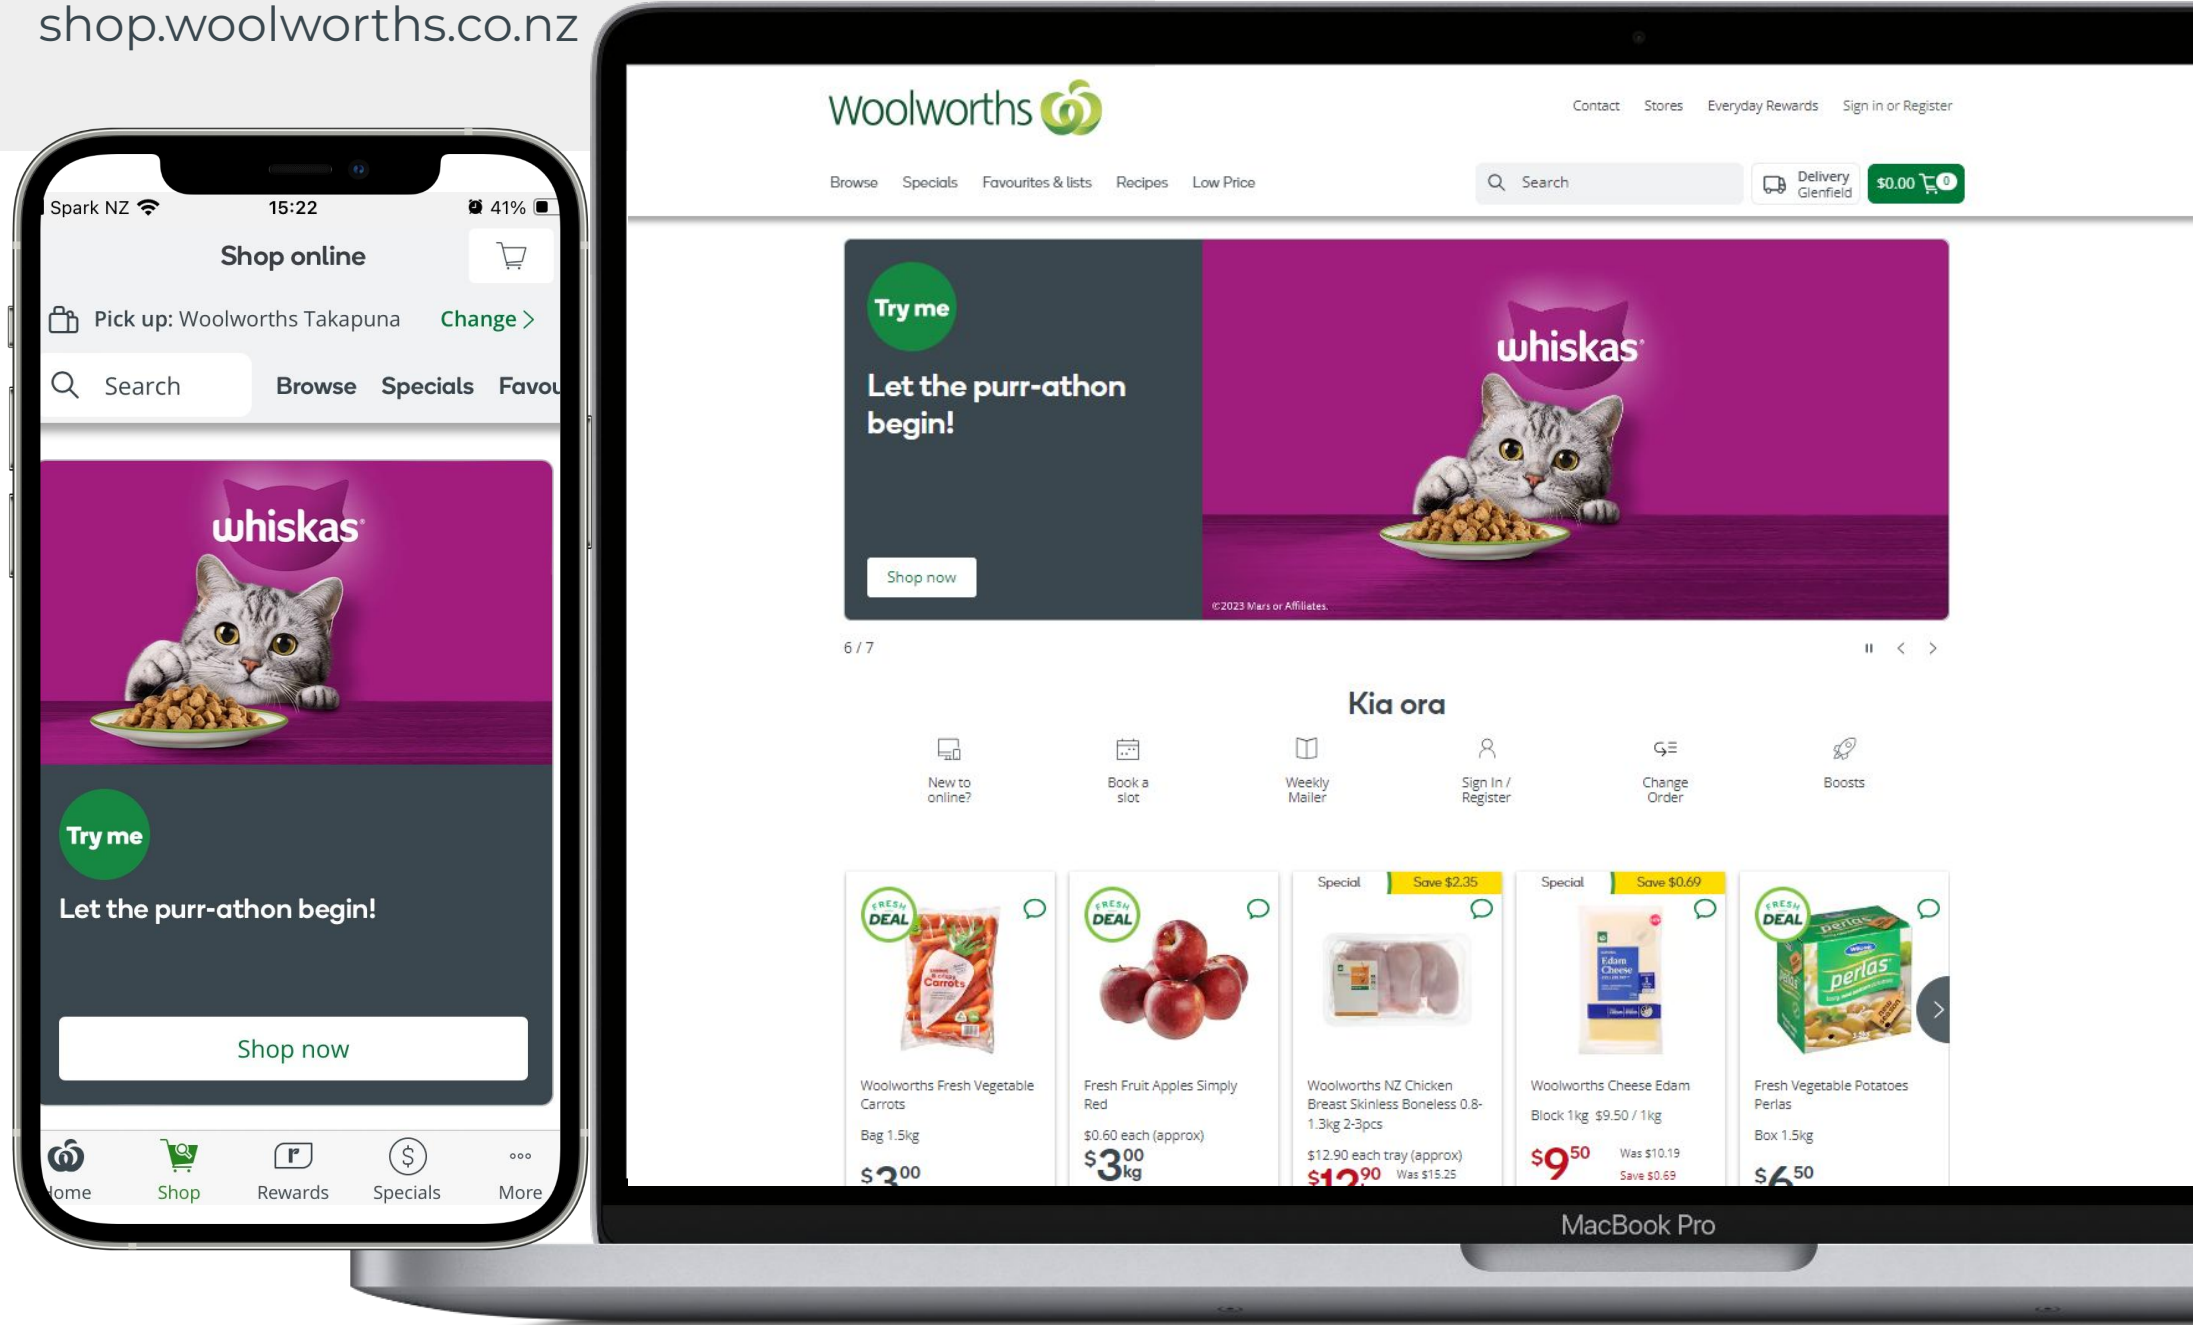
shop.woolworths.co.nz

Spark NZ 15:22 41%

Shop online

Pick up: Woolworths Takapuna Change >

Search Browse Specials Favou

whiskas

Try me

Let the purr-athon begin!

Shop now

ome Shop Rewards Specials More

Woolworths

Contact Stores Everyday Rewards Sign in or Register

Browse Specials Favourites & lists Recipes Low Price

Search

Delivery Glenfield

$0.00 0

Try me

Let the purr-athon begin!

Shop now

whiskas

©2023 Mars or Affiliates.

6 / 7

Kia ora

New to online?

Book a slot

Weekly Mailer

Sign In / Register

Change Order

Boosts

FRESH DEAL

Woolworths Fresh Vegetable Carrots

Bag 1.5kg

$3 00

FRESH DEAL

Fresh Fruit Apples Simply Red

$0.60 each (approx)

$3 00 kg

Special Save $2.35

Woolworths NZ Chicken Breast Skinless Boneless 0.8-1.3kg 2-3pcs

$12.90 each tray (approx)

$12 90 Was $15.25

Special Save $0.69

Woolworths Cheese Edam Block 1kg $9.50 / 1kg

$9 50 Was $10.19 Save $0.69

FRESH DEAL

Fresh Vegetable Potatoes Perlas

Box 1.5kg

$6 50

MacBook Pro